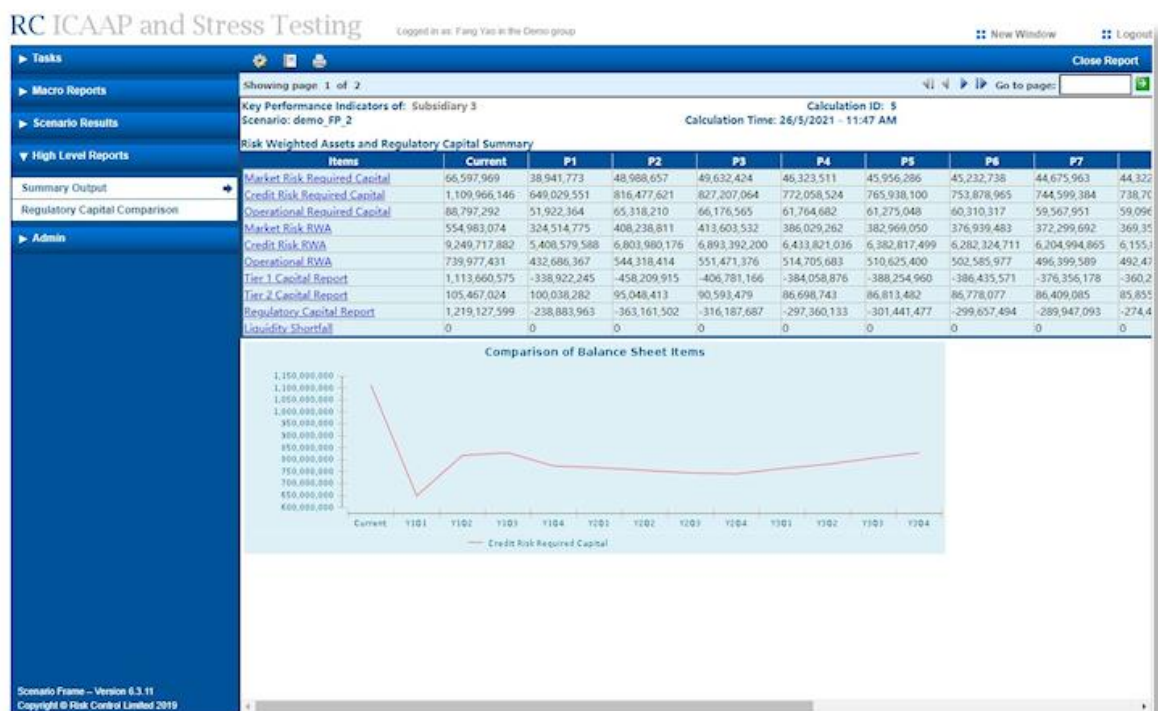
RC ICAAP and Stress Testing

Logged in as: Fang Yao in the Demo group

New Window

Logout

▶ Tasks

▶ Macro Reports

▶ Scenario Results

▼ High Level Reports

Summary Output

Regulatory Capital Comparison

▶ Admin

Scenario Frame – Version 6.3.11
Copyright © Risk Control Limited 2019

Close Report

Showing page 1 of 2

Go to page:

Key Performance Indicators of: Subsidiary 3
Scenario: demo_FP_2

Calculation ID: 5
Calculation Time: 26/5/2021 - 11:47 AM

Risk Weighted Assets and Regulatory Capital Summary

| Items | Current | P1 | P2 | P3 | P4 | P5 | P6 | P7 | |
|---|---|---|---|---|---|---|---|---|---|
| Market Risk Required Capital | 66,597,969 | 38,941,773 | 48,988,657 | 49,632,424 | 46,323,511 | 45,956,286 | 45,232,738 | 44,675,963 | 44,322 |
| Credit Risk Required Capital | 1,109,966,146 | 649,029,551 | 816,477,621 | 827,207,064 | 772,058,524 | 765,938,100 | 753,878,965 | 744,599,384 | 738,70 |
| Operational Required Capital | 88,797,292 | 51,922,364 | 65,318,210 | 66,176,565 | 61,764,682 | 61,275,048 | 60,310,317 | 59,567,951 | 59,096 |
| Market Risk RWA | 554,983,074 | 324,514,775 | 408,238,811 | 413,603,532 | 386,029,262 | 382,969,050 | 376,939,483 | 372,299,692 | 369,35 |
| Credit Risk RWA | 9,249,717,882 | 5,408,579,588 | 6,803,980,176 | 6,893,392,200 | 6,433,821,036 | 6,382,817,499 | 6,282,324,711 | 6,204,994,865 | 6,155, |
| Operational RWA | 739,977,431 | 432,686,367 | 544,318,414 | 551,471,376 | 514,705,683 | 510,625,400 | 502,585,977 | 496,399,589 | 492,4 |
| Tier 1 Capital Report | 1,113,660,575 | -338,922,245 | -458,209,915 | -406,781,166 | -384,058,876 | -388,254,960 | -386,435,571 | -376,356,178 | -360,2 |
| Tier 2 Capital Report | 105,467,024 | 100,038,282 | 95,048,413 | 90,593,479 | 86,698,743 | 86,813,482 | 86,778,077 | 86,409,085 | 85,855 |
| Regulatory Capital Report | 1,219,127,599 | -238,883,963 | -363,161,502 | -316,187,687 | -297,360,133 | -301,441,477 | -299,657,494 | -289,947,093 | -274,4 |
| Liquidity Shortfall | 0 | 0 | 0 | 0 | 0 | 0 | 0 | 0 | 0 |

Comparison of Balance Sheet Items

1,150,000,000
1,100,000,000
1,050,000,000
1,000,000,000
950,000,000
900,000,000
850,000,000
800,000,000
750,000,000
700,000,000
650,000,000
600,000,000

Current Y1Q1 Y1Q2 Y1Q3 Y1Q4 Y2Q1 Y2Q2 Y2Q3 Y2Q4 Y3Q1 Y3Q2 Y3Q3 Y3Q4

Credit Risk Required Capital